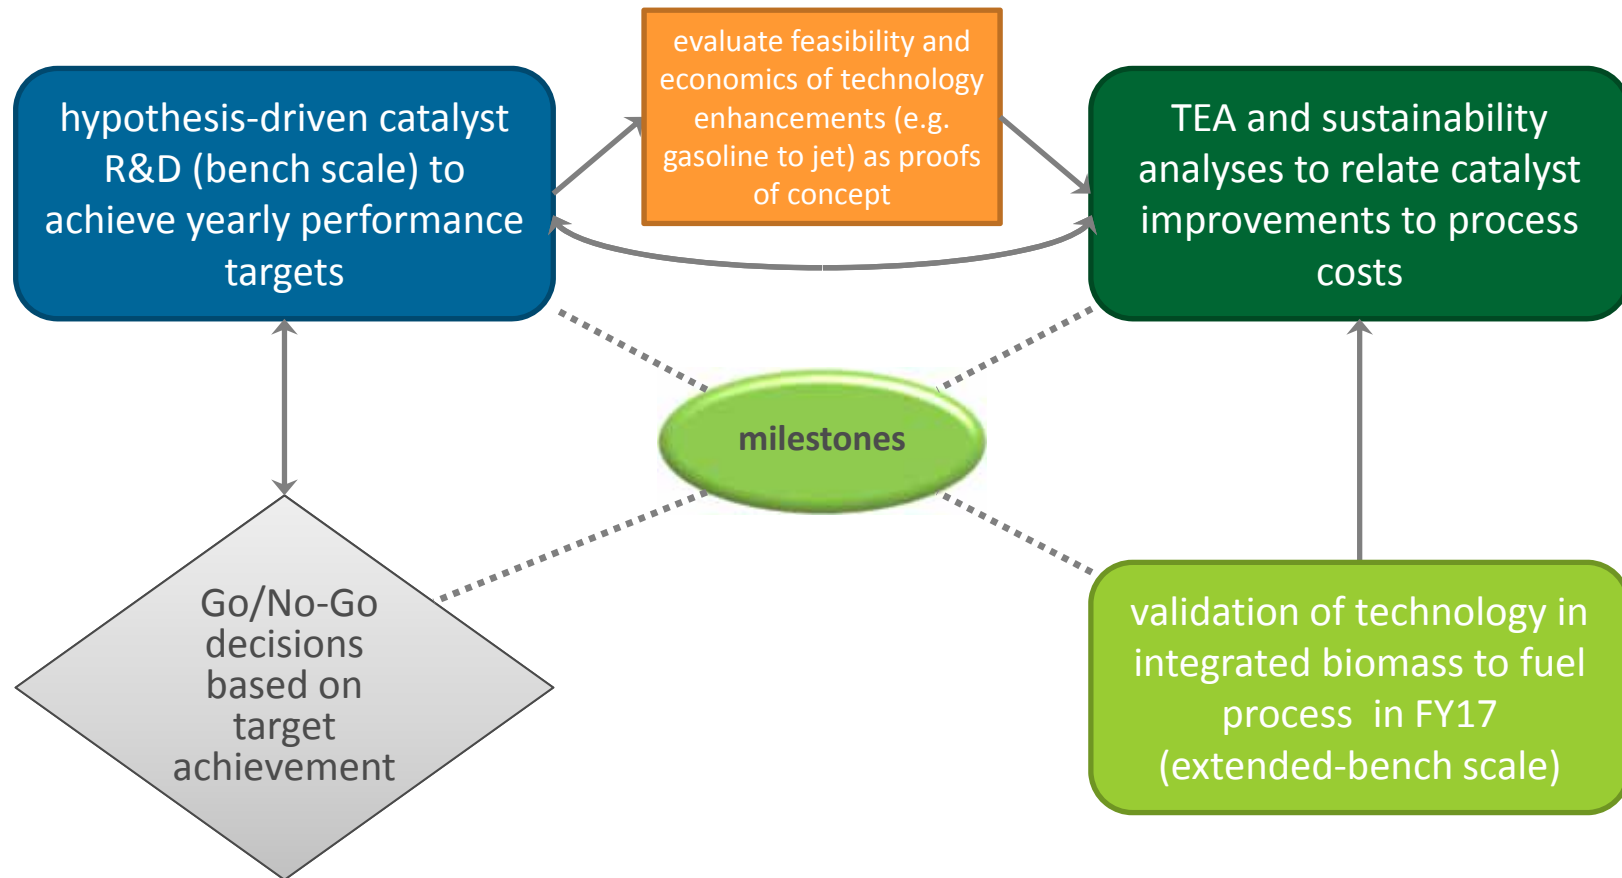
hypothesis-driven catalyst R&D (bench scale) to achieve yearly performance targets

evaluate feasibility and economics of technology enhancements (e.g. gasoline to jet) as proofs of concept

TEA and sustainability analyses to relate catalyst improvements to process costs

milestones

Go/No-Go decisions based on target achievement

validation of technology in integrated biomass to fuel process in FY17 (extended-bench scale)